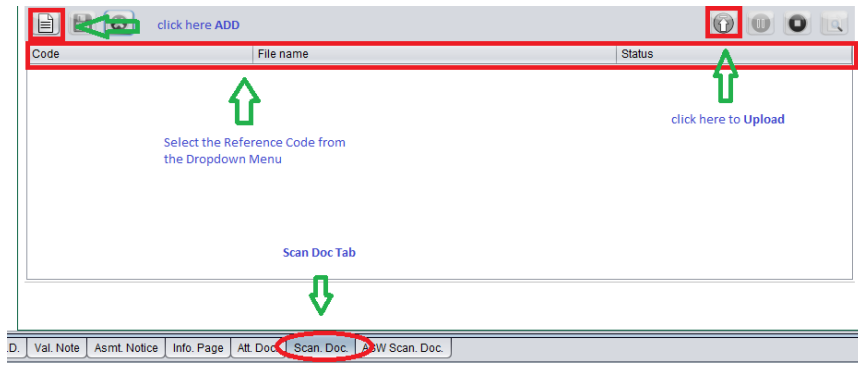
click here ADD

| Code | File name | Status |
|---|---|---|

Select the Reference Code from the Dropdown Menu

click here to Upload

Scan Doc Tab

D. | Val. Note | Asmt. Notice | Info. Page | Att. Doc. | Scan. Doc. | A&W Scan. Doc.